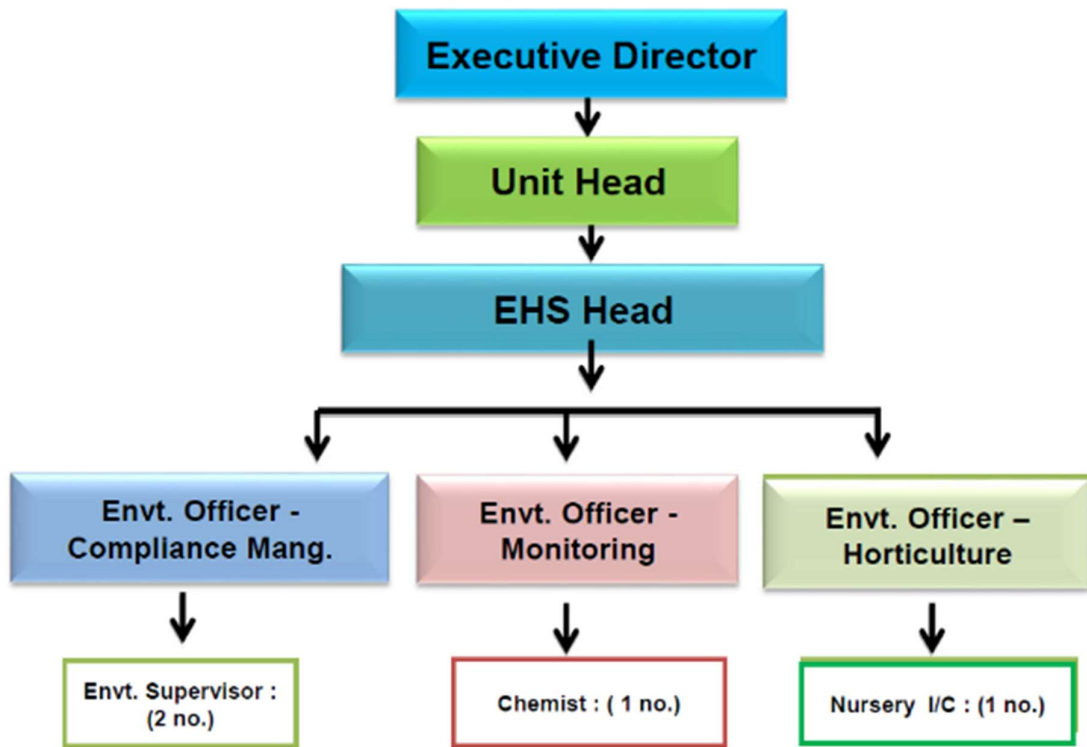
Executive Director

Unit Head

EHS Head

Envt. Officer - Compliance Mang.

Envt. Officer - Monitoring

Envt. Officer – Horticulture

Envt. Supervisor : (2 no.)

Chemist : ( 1 no.)

Nursery I/C : (1 no.)